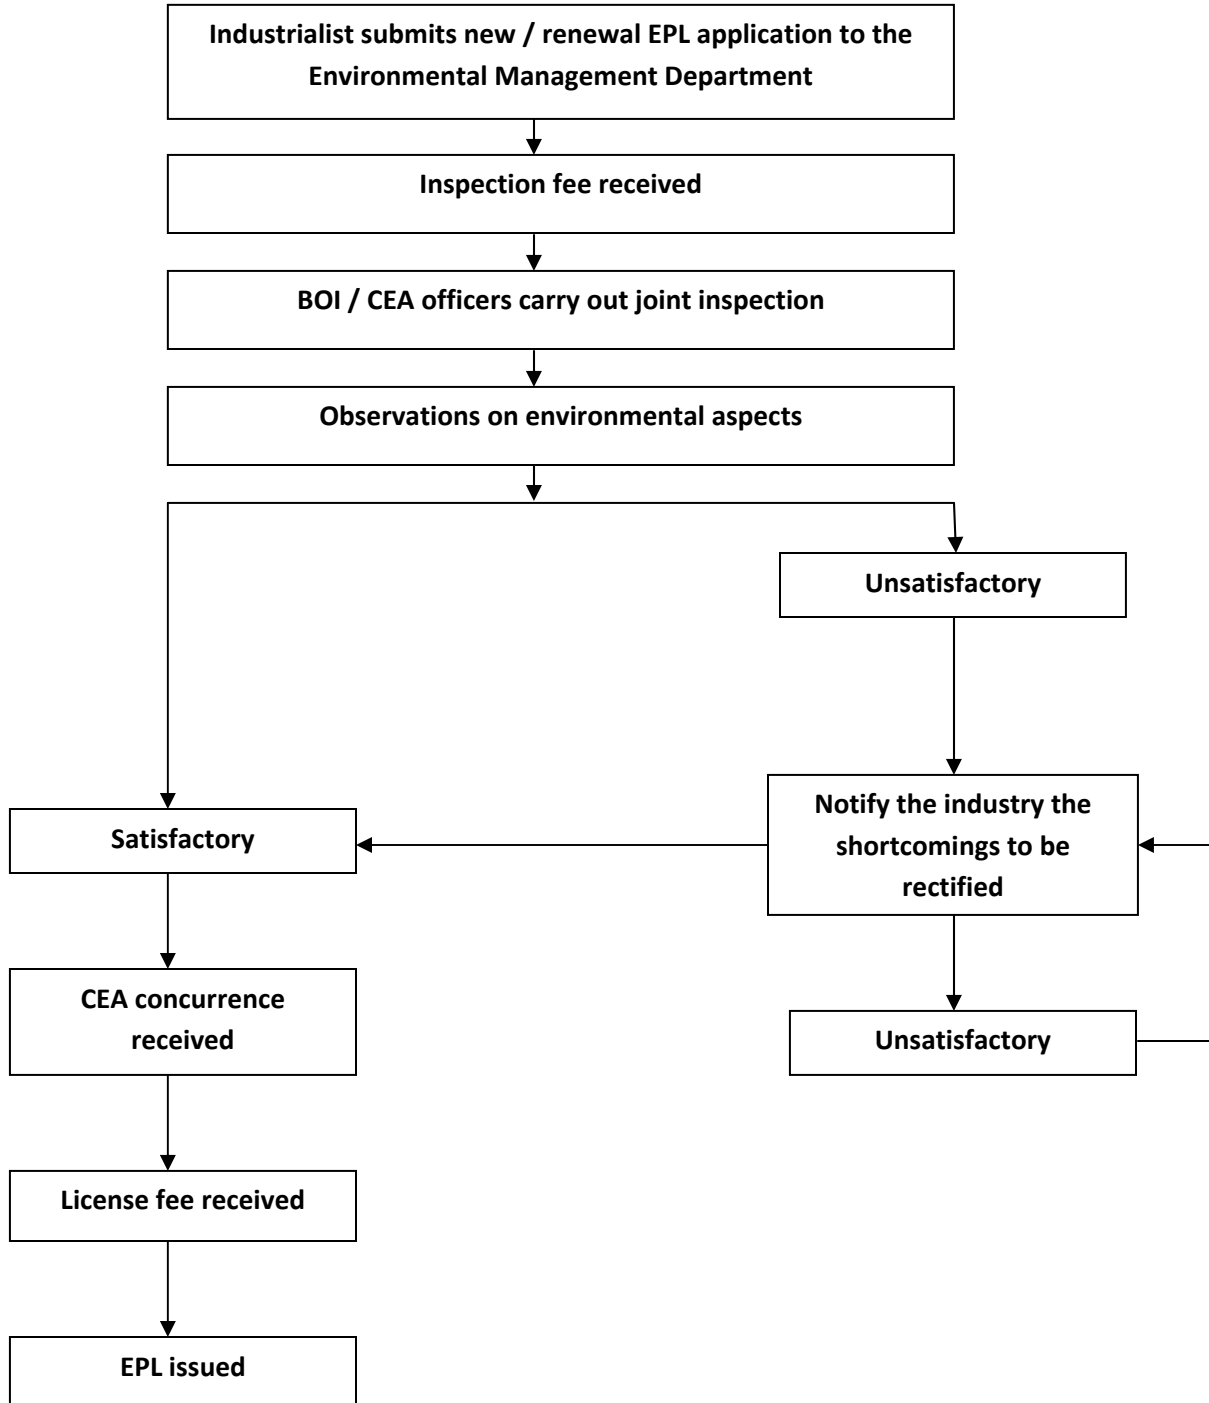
Industrialist submits new / renewal EPL application to the Environmental Management Department

Inspection fee received

BOI / CEA officers carry out joint inspection

Observations on environmental aspects

Unsatisfactory

Satisfactory

Notify the industry the shortcomings to be rectified

CEA concurrence received

Unsatisfactory

License fee received

EPL issued